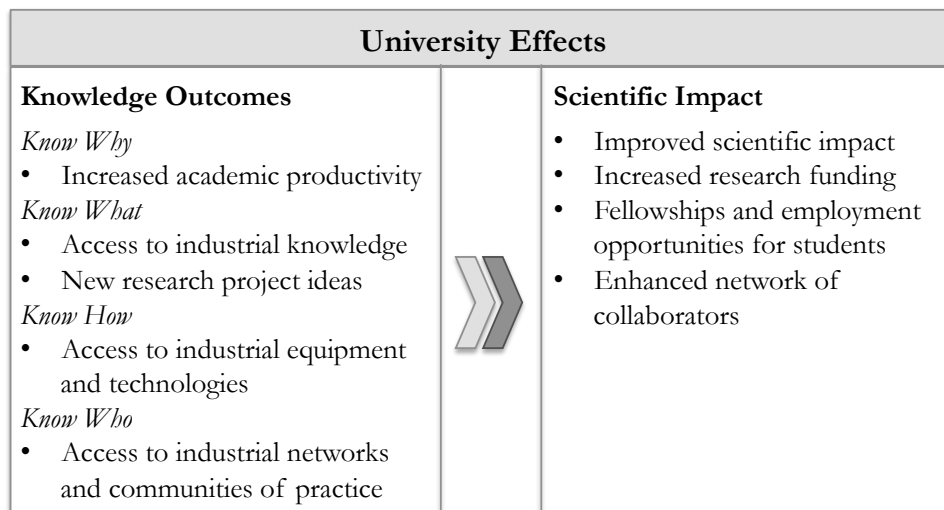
University Effects

Knowledge Outcomes

*Know Why*
- Increased academic productivity

*Know What*
- Access to industrial knowledge
- New research project ideas

*Know How*
- Access to industrial equipment and technologies

*Know Who*
- Access to industrial networks and communities of practice

Scientific Impact

- Improved scientific impact
- Increased research funding
- Fellowships and employment opportunities for students
- Enhanced network of collaborators